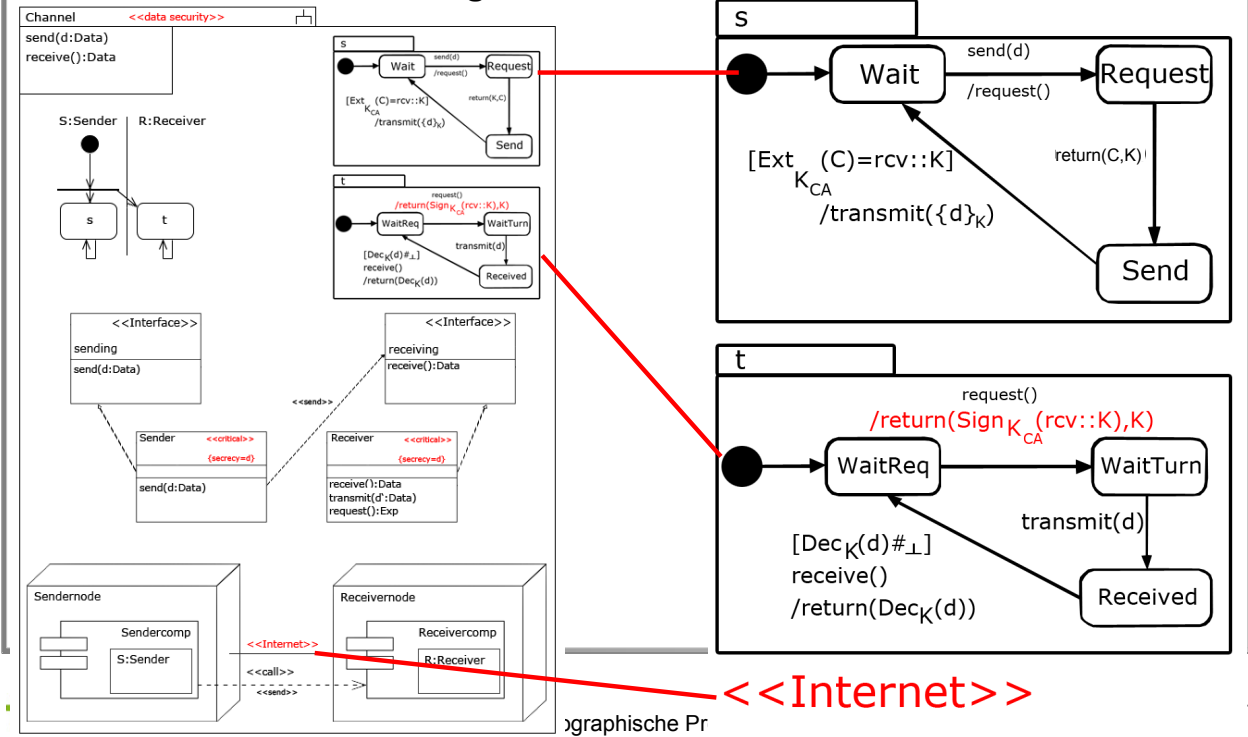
Channel <<data security>>
send(d:Data)
receive():Data

S:Sender R:Receiver

s t

s
Wait send(d) /request() Request
[Ext$_{K_{CA}}$(C)=rcv::K] /transmit({d}$_K$)
return(K,C)
Send

t
request() /return(Sign$_{K_{CA}}$(rcv::K),K)
WaitReq WaitTurn
transmit(d)
[Dec$_K$(d)#$_\perp$] receive() /return(Dec$_K$(d))
Received

<<Interface>>
sending
send(d:Data)

<<Interface>>
receiving
receive():Data

<<send>>

Sender <<critical>> {secrecy=d}
send(d:Data)

Receiver <<critical>> {secrecy=d}
receive():Data
transmit(d':Data)
request():Exp

Sendernode
Sendercomp
S:Sender

<<Internet>>
<<call>>
<<send>>

Receivernode
Receivercomp
R:Receiver

s
Wait
send(d)
/request()
Request
[Ext$_{K_{CA}}$(C)=rcv::K]
/transmit({d}$_K$)
return(C,K)
Send

t
request()
/return(Sign$_{K_{CA}}$(rcv::K),K)
WaitReq
WaitTurn
transmit(d)
[Dec$_K$(d)#$_\perp$]
receive()
/return(Dec$_K$(d))
Received

<<Internet>>

ographische Pr